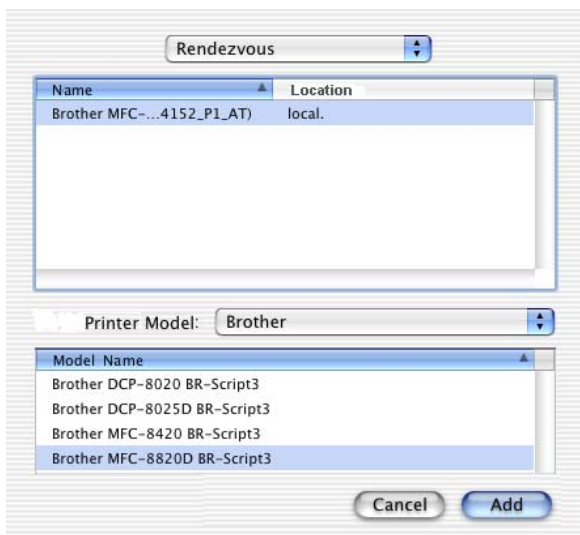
Rendezvous

| Name | Location |
|---|---|
| Brother MFC-...4152_P1_AT) | local. |

Printer Model: Brother

| Model Name |
|---|
| Brother DCP-8020 BR-Script3 |
| Brother DCP-8025D BR-Script3 |
| Brother MFC-8420 BR-Script3 |
| Brother MFC-8820D BR-Script3 |

Cancel Add